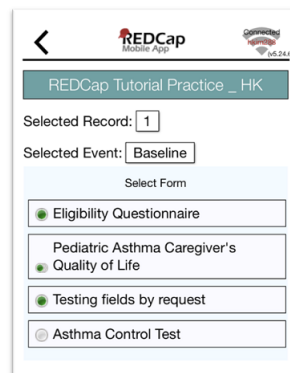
REDCap Mobile App

Connected

v5.24.

REDCap Tutorial Practice _ HK

Selected Record: 1

Selected Event: Baseline

Select Form

Eligibility Questionnaire

Pediatric Asthma Caregiver's Quality of Life

Testing fields by request

Asthma Control Test